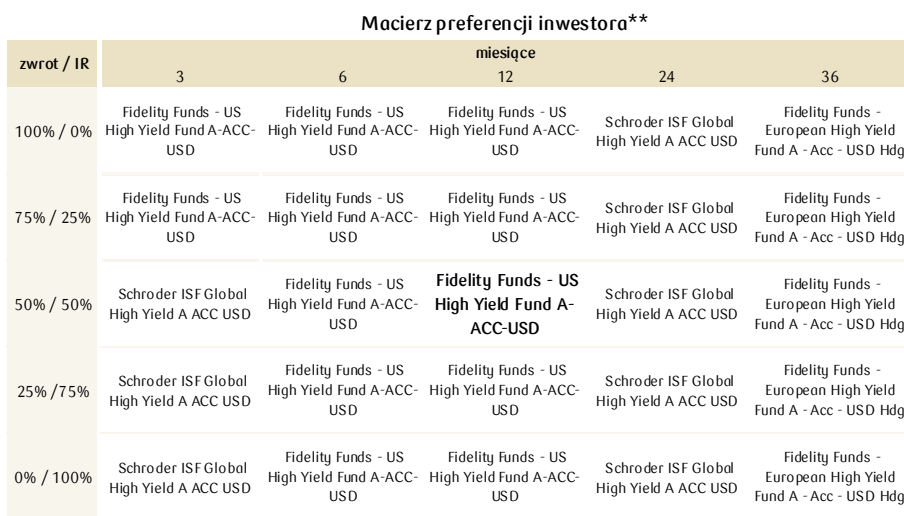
Macierz preferencji inwestora**

| zwrot / IR | miesiące 3 | 6 | 12 | 24 | 36 |
|---|---|---|---|---|---|
| 100% / 0% | Fidelity Funds - US High Yield Fund A-ACC-USD | Fidelity Funds - US High Yield Fund A-ACC-USD | Fidelity Funds - US High Yield Fund A-ACC-USD | Schroder ISF Global High Yield A ACC USD | Fidelity Funds - European High Yield Fund A - Acc - USD Hdg |
| 75% / 25% | Fidelity Funds - US High Yield Fund A-ACC-USD | Fidelity Funds - US High Yield Fund A-ACC-USD | Fidelity Funds - US High Yield Fund A-ACC-USD | Schroder ISF Global High Yield A ACC USD | Fidelity Funds - European High Yield Fund A - Acc - USD Hdg |
| 50% / 50% | Schroder ISF Global High Yield A ACC USD | Fidelity Funds - US High Yield Fund A-ACC-USD | **Fidelity Funds - US High Yield Fund A-ACC-USD** | Schroder ISF Global High Yield A ACC USD | Fidelity Funds - European High Yield Fund A - Acc - USD Hdg |
| 25% /75% | Schroder ISF Global High Yield A ACC USD | Fidelity Funds - US High Yield Fund A-ACC-USD | Fidelity Funds - US High Yield Fund A-ACC-USD | Schroder ISF Global High Yield A ACC USD | Fidelity Funds - European High Yield Fund A - Acc - USD Hdg |
| 0% / 100% | Schroder ISF Global High Yield A ACC USD | Fidelity Funds - US High Yield Fund A-ACC-USD | Fidelity Funds - US High Yield Fund A-ACC-USD | Schroder ISF Global High Yield A ACC USD | Fidelity Funds - European High Yield Fund A - Acc - USD Hdg |